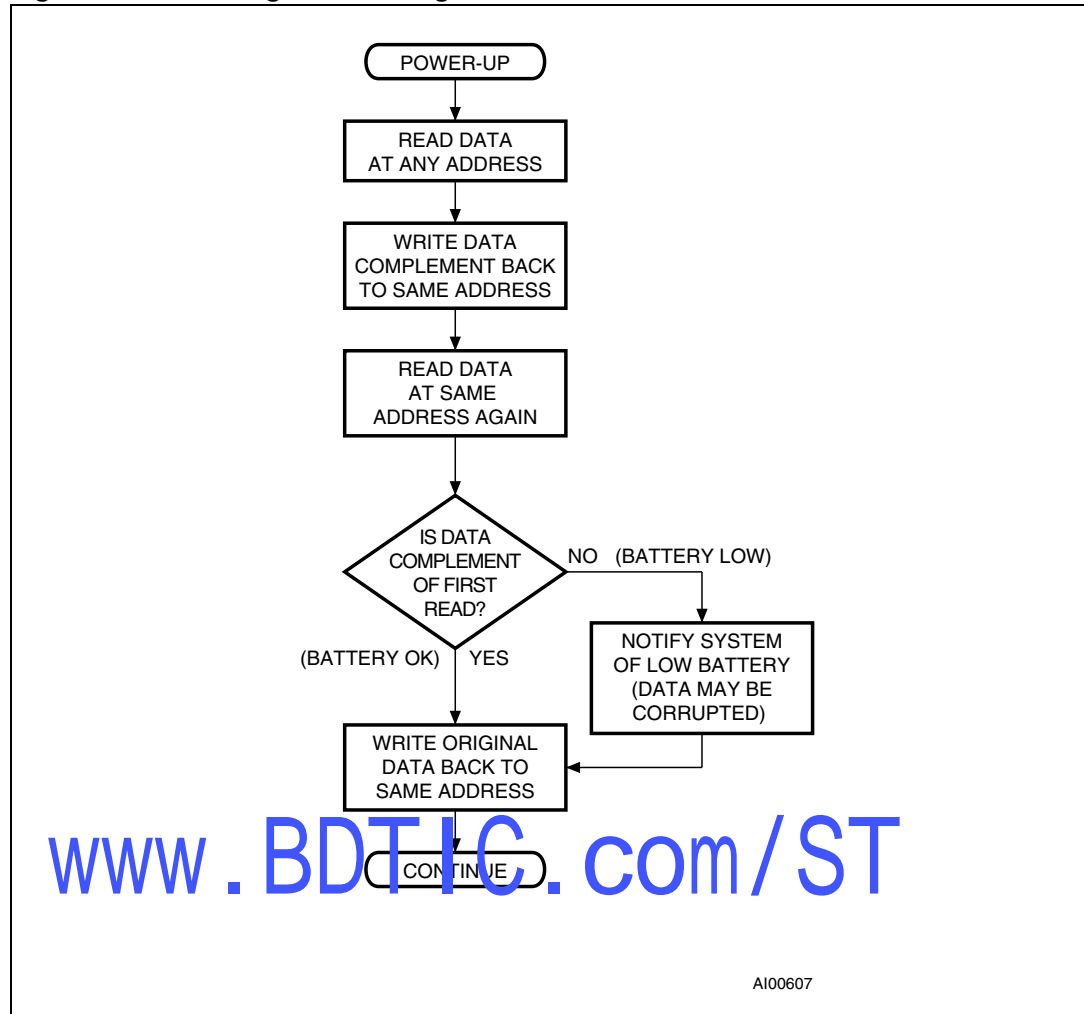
POWER-UP

READ DATA AT ANY ADDRESS

WRITE DATA COMPLEMENT BACK TO SAME ADDRESS

READ DATA AT SAME ADDRESS AGAIN

IS DATA COMPLEMENT OF FIRST READ?

NO (BATTERY LOW)

NOTIFY SYSTEM OF LOW BATTERY (DATA MAY BE CORRUPTED)

(BATTERY OK) YES

WRITE ORIGINAL DATA BACK TO SAME ADDRESS

www.BDTIC.com/ST

CONTINUE

AI00607